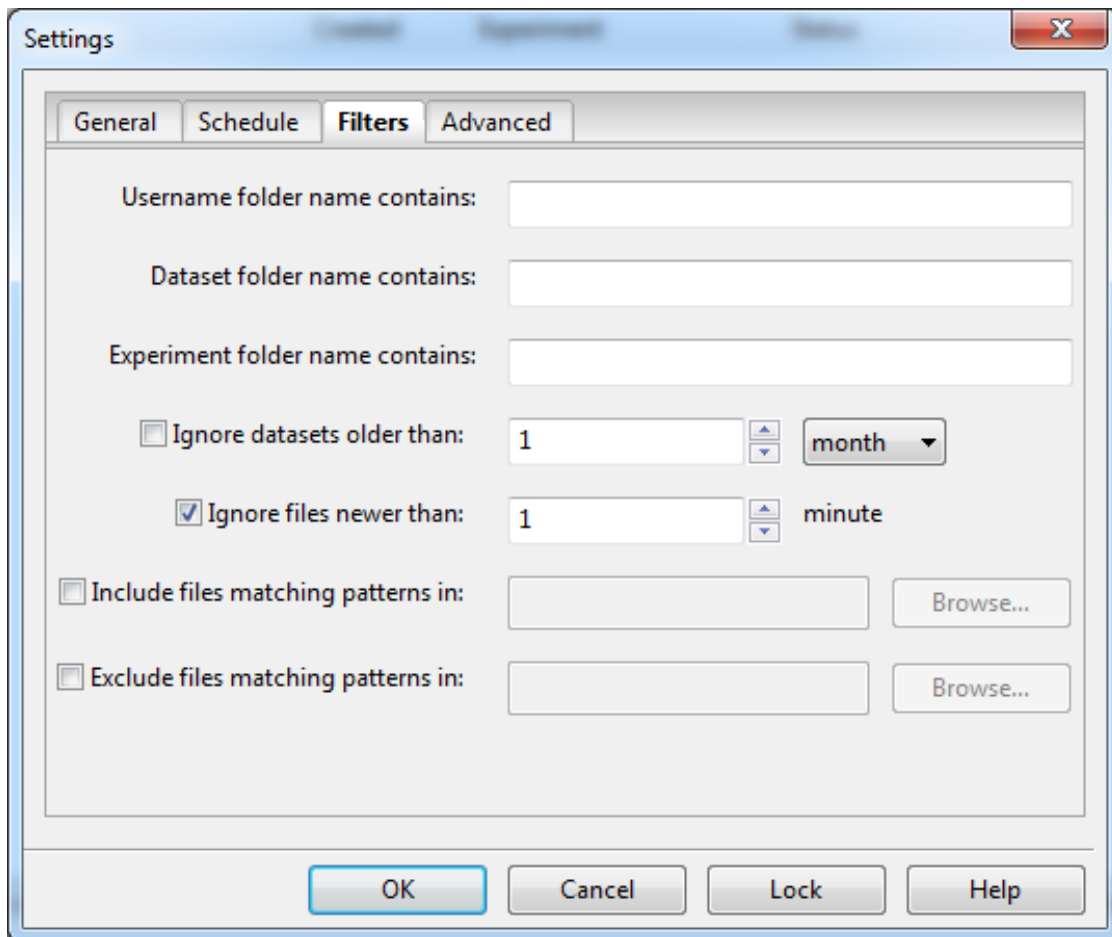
Settings

General | Schedule | Filters | Advanced

Username folder name contains:

Dataset folder name contains:

Experiment folder name contains:

Ignore datasets older than: 1 month

Ignore files newer than: 1 minute

Include files matching patterns in: Browse...

Exclude files matching patterns in: Browse...

OK Cancel Lock Help